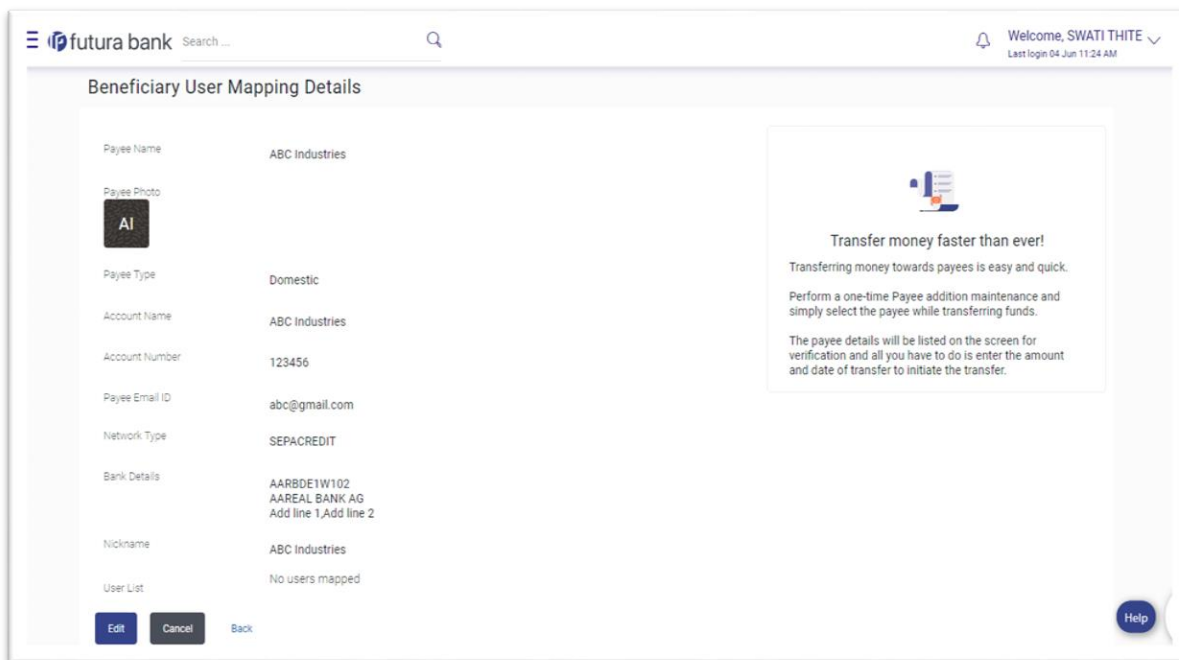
futura bank Search ...

Welcome, SWATI THITE
Last login 04 Jun 11:24 AM

Beneficiary User Mapping Details

Payee Name
ABC Industries

Payee Photo
AI

Payee Type
Domestic

Account Name
ABC Industries

Account Number
123456

Payee Email ID
abc@gmail.com

Network Type
SEPACREDIT

Bank Details
AARBDE1W102
AAREAL BANK AG
Add line 1,Add line 2

Nickname
ABC Industries

User List
No users mapped

Edit Cancel Back

Transfer money faster than ever!

Transferring money towards payees is easy and quick.

Perform a one-time Payee addition maintenance and simply select the payee while transferring funds.

The payee details will be listed on the screen for verification and all you have to do is enter the amount and date of transfer to initiate the transfer.

Help